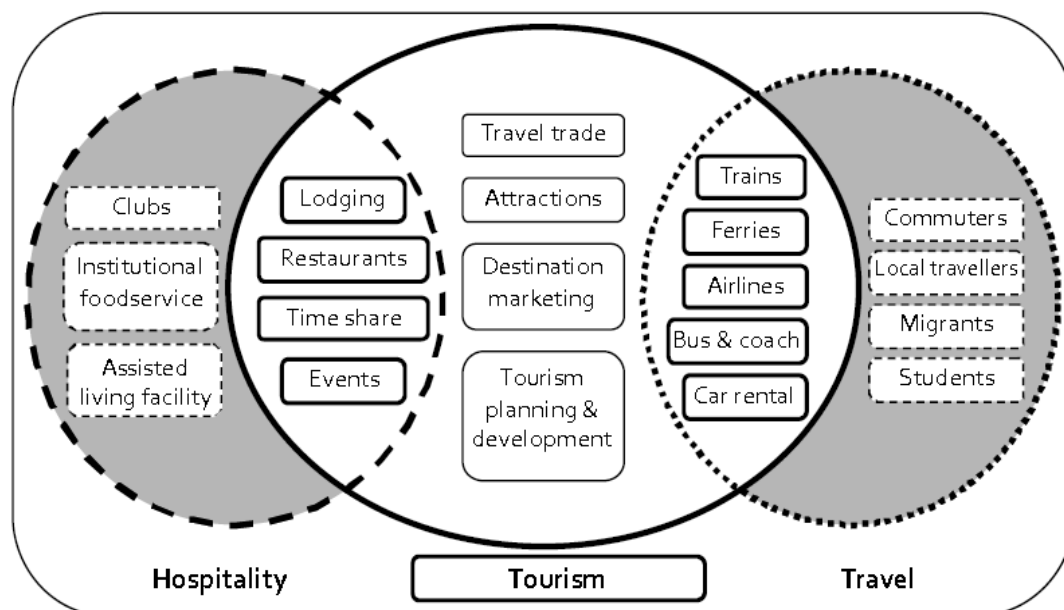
Clubs

Institutional foodservice

Assisted living facility

Lodging

Restaurants

Time share

Events

Travel trade

Attractions

Destination marketing

Tourism planning & development

Trains

Ferries

Airlines

Bus & coach

Car rental

Commuters

Local travellers

Migrants

Students

Hospitality

Tourism

Travel